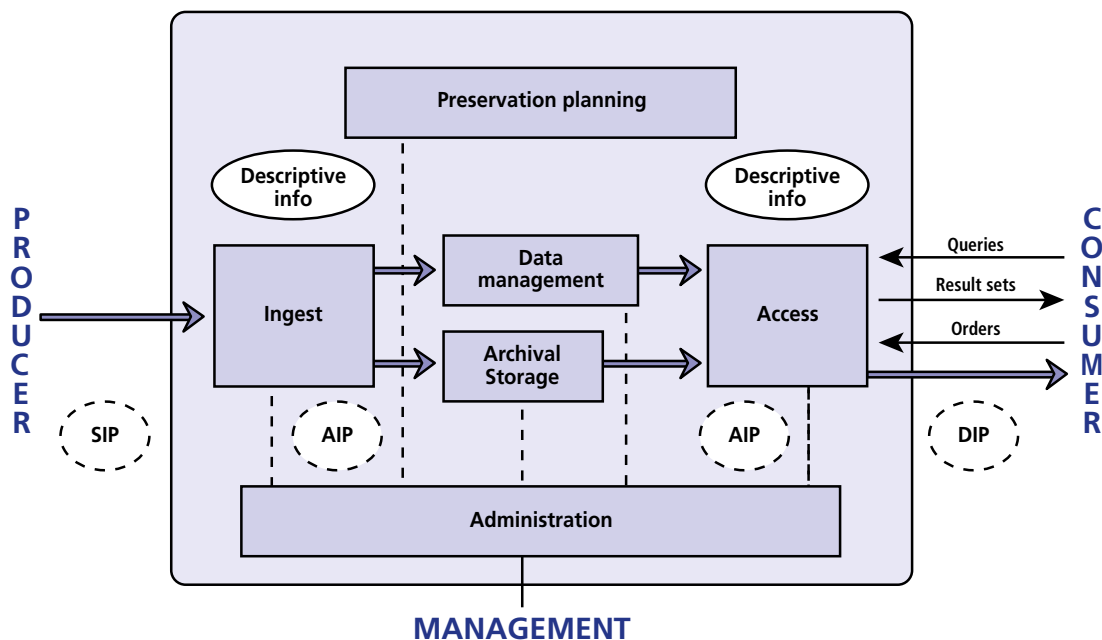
PRODUCER

Preservation planning

Descriptive info

Descriptive info

Ingest

Data management

Archival Storage

Access

Queries

Result sets

Orders

CONSUMER

SIP

AIP

AIP

DIP

Administration

MANAGEMENT